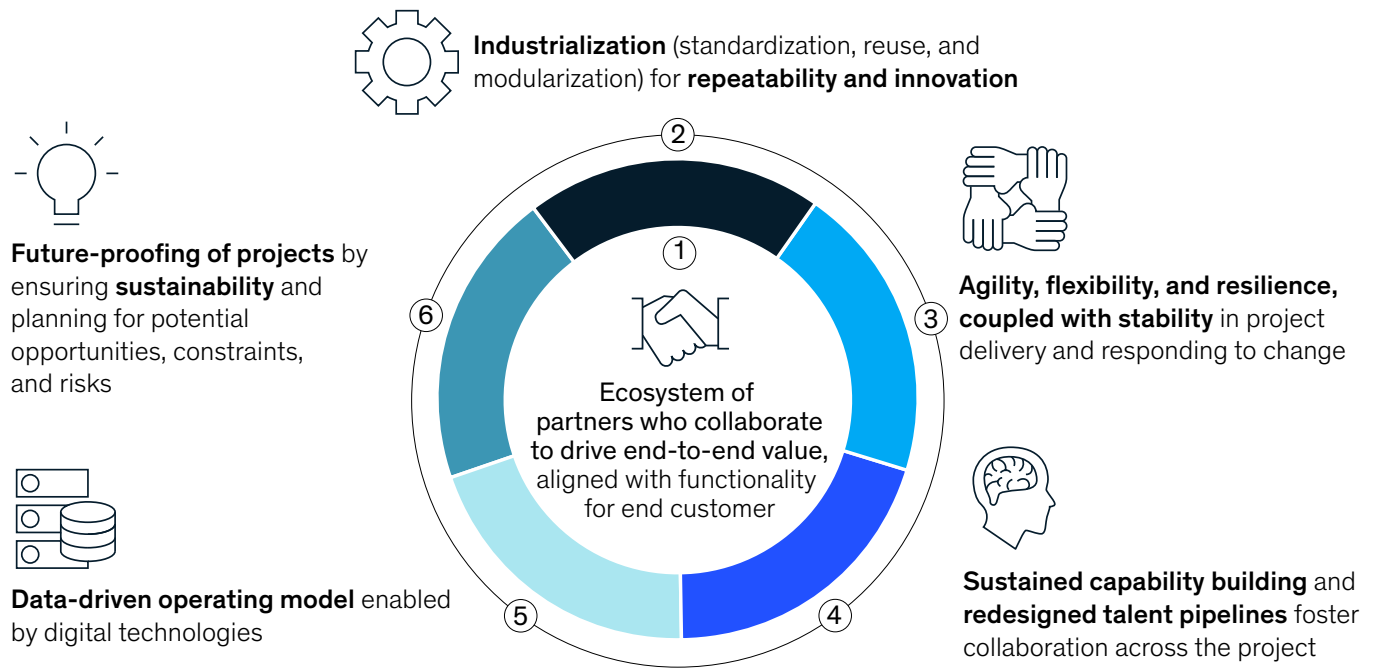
Industrialization (standardization, reuse, and modularization) for repeatability and innovation

2

Future-proofing of projects by ensuring sustainability and planning for potential opportunities, constraints, and risks

1

6

Ecosystem of partners who collaborate to drive end-to-end value, aligned with functionality for end customer

3

Agility, flexibility, and resilience, coupled with stability in project delivery and responding to change

Data-driven operating model enabled by digital technologies

5

4

Sustained capability building and redesigned talent pipelines foster collaboration across the project